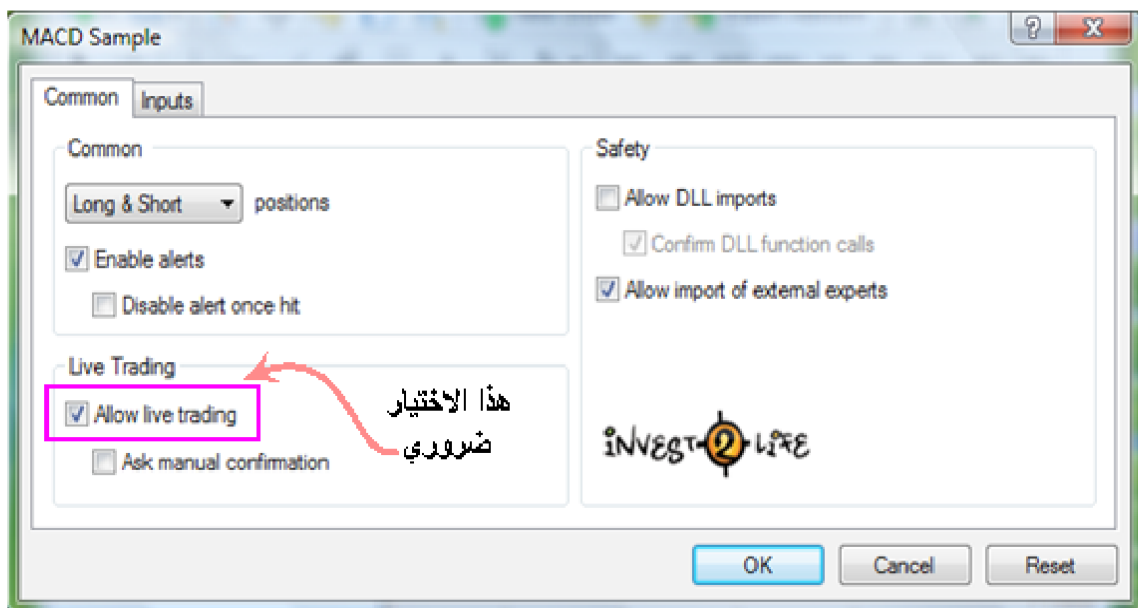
MACD Sample

?

X

Common

Inputs

Common

Long & Short

positions

Enable alerts

Disable alert once hit

Live Trading

Allow live trading

Ask manual confirmation

هذا الاختيار ضروري

Safety

Allow DLL imports

Confirm DLL function calls

Allow import of external experts

INVEST 2 LIFE

OK

Cancel

Reset